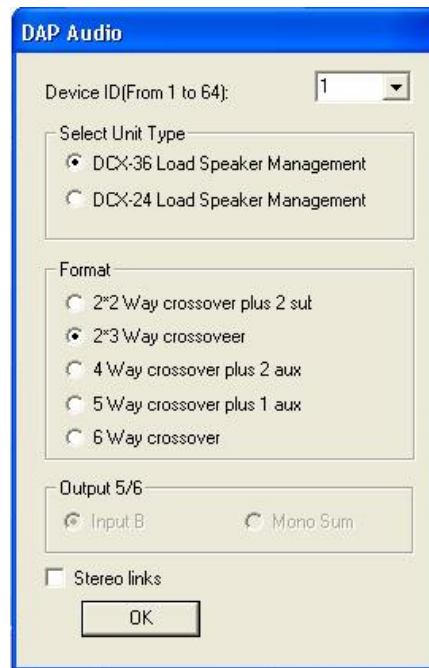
DAP Audio

Device ID(From 1 to 64): 1

Select Unit Type

DCX-36 Load Speaker Management

DCX-24 Load Speaker Management

Format

2*2 Way crossover plus 2 sut

2*3 Way crossoveer

4 Way crossover plus 2 aux

5 Way crossover plus 1 aux

6 Way crossover

Output 5/6

Input B

Mono Sum

Stereo links

OK